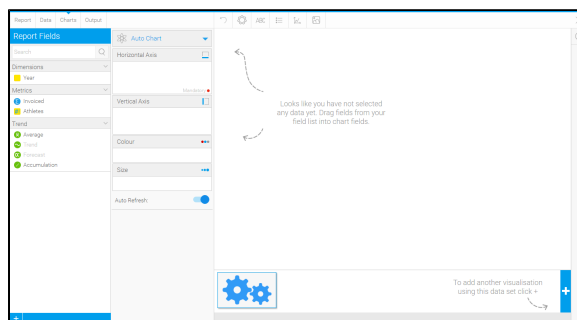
Report Data Charts Output

Report Fields

Search

Dimensions

Year

Metrics

Invoiced

Athletes

Trend

Average

Trend

Forecast

Accumulation

Auto Chart

Horizontal Axis

Mandatory

Vertical Axis

Colour

Size

Auto Refresh

Looks like you have not selected any data yet. Drag fields from your field list into chart fields.

To add another visualisation using this data set click +

+

+